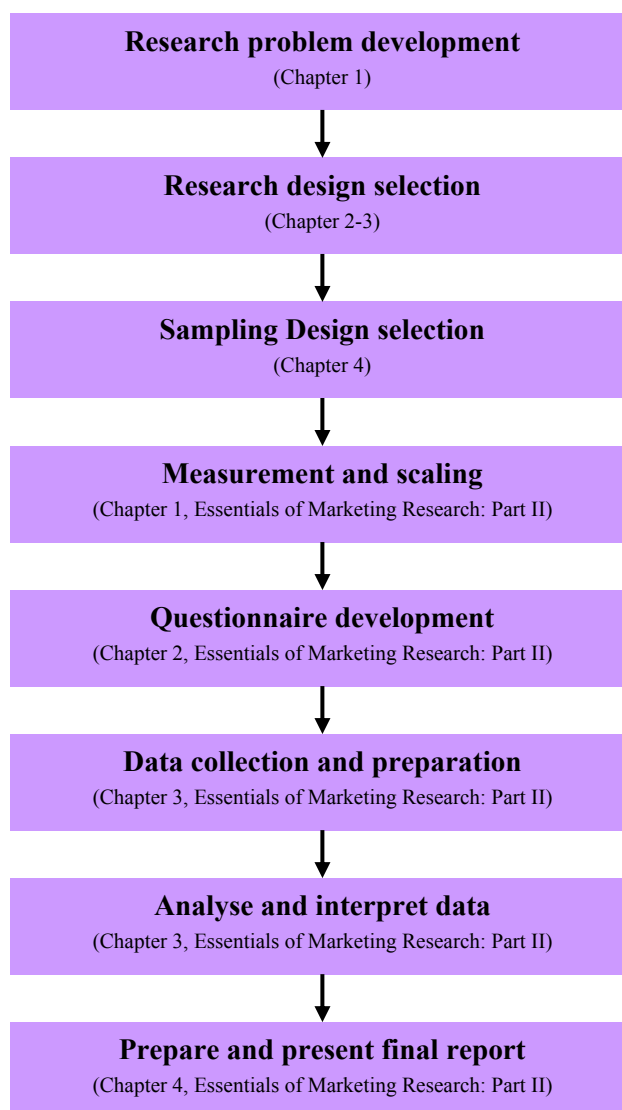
Research problem development
(Chapter 1)

Research design selection
(Chapter 2-3)

Sampling Design selection
(Chapter 4)

Measurement and scaling
(Chapter 1, Essentials of Marketing Research: Part II)

Questionnaire development
(Chapter 2, Essentials of Marketing Research: Part II)

Data collection and preparation
(Chapter 3, Essentials of Marketing Research: Part II)

Analyse and interpret data
(Chapter 3, Essentials of Marketing Research: Part II)

Prepare and present final report
(Chapter 4, Essentials of Marketing Research: Part II)